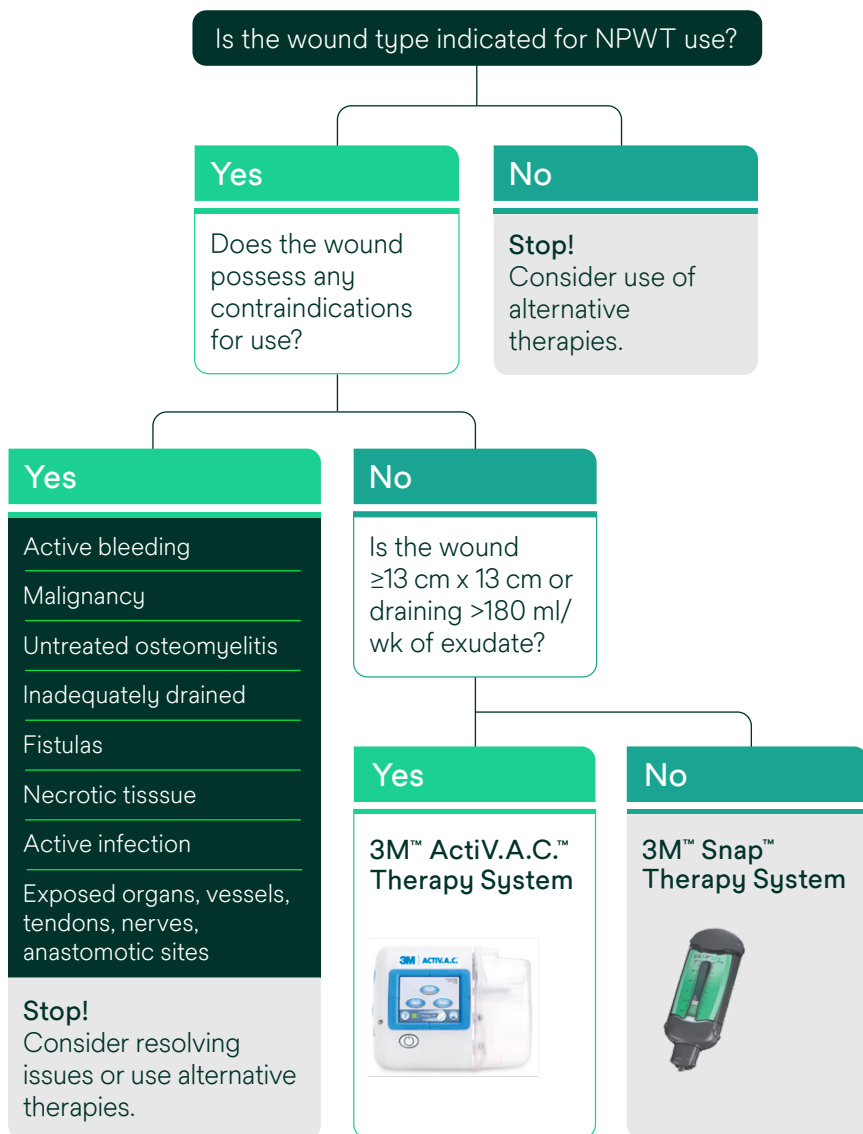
Is the wound type indicated for NPWT use?

Yes

Does the wound possess any contraindications for use?

No

Stop!
Consider use of alternative therapies.

Yes

Active bleeding

Malignancy

Untreated osteomyelitis

Inadequately drained

Fistulas

Necrotic tisssue

Active infection

Exposed organs, vessels, tendons, nerves, anastomotic sites

Stop!
Consider resolving issues or use alternative therapies.

No

Is the wound ≥13 cm x 13 cm or draining >180 ml/wk of exudate?

Yes

3M™ ActiV.A.C.™ Therapy System

3M ACTIV.A.C.

No

3M™ Snap™ Therapy System